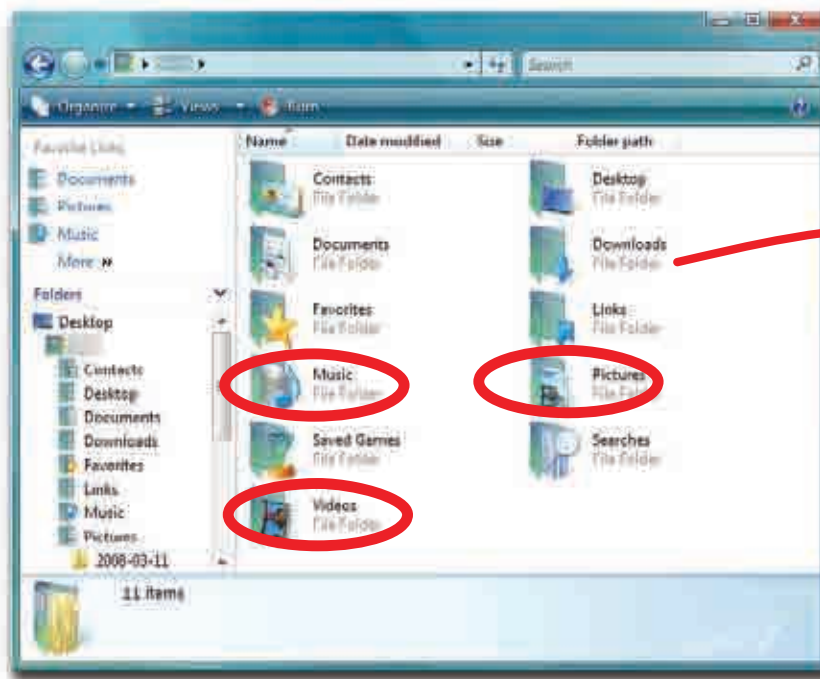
Search

Organize ▾ Views ▾ Burn

Favorite Links
Documents
Pictures
Music
More »

Folders
Desktop
Contacts
Desktop
Documents
Downloads
Favorites
Links
Music
Pictures
2008-03-11

Name | Date modified | Size | Folder path

Contacts
File Folder

Documents
File Folder

Favorites
File Folder

Music
File Folder

Saved Games
File Folder

Videos
File Folder

Desktop
File Folder

Downloads
File Folder

Links
File Folder

Pictures
File Folder

Searches
File Folder

11 items